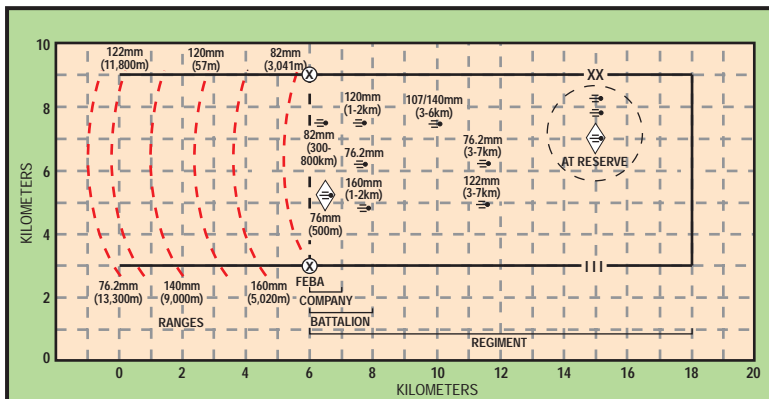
10
8
6
4
2
0
KILOMETERS

122mm (11,800m)
120mm (57m)
82mm (3,041m)
XX
120mm (1-2km)
107/140mm (3-6km)
82mm (300-800km)
76.2mm
76.2mm (3-7km)
160mm (1-2km)
122mm (3-7km)
AT RESERVE
76mm (500m)
76.2mm (13,300m)
140mm (9,000m)
160mm (5,020m)
FEBA
COMPANY
III
RANGES
BATTALION
REGIMENT

0
2
4
6
8
10
12
14
16
18
20
KILOMETERS